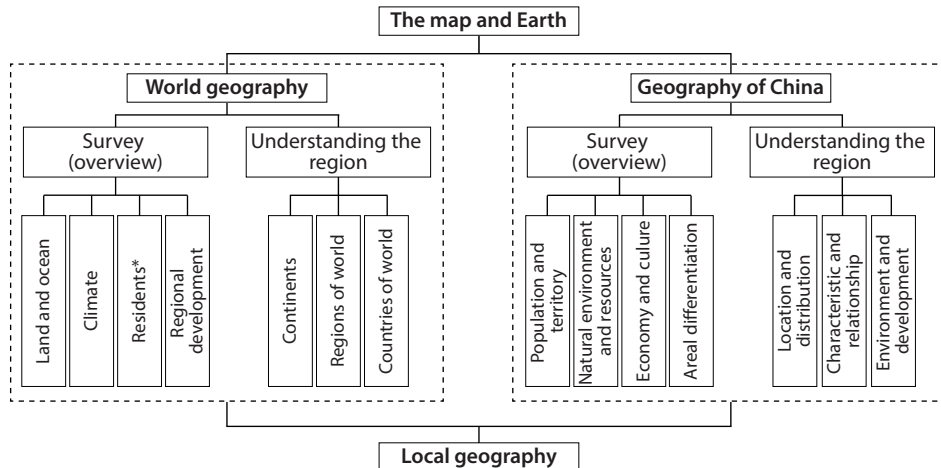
The map and Earth

World geography

Survey (overview)

Land and ocean

Climate

Residents*

Regional development

Understanding the region

Continents

Regions of world

Countries of world

Geography of China

Survey (overview)

Population and territory

Natural environment and resources

Economy and culure

Areal differentiation

Understanding the region

Location and distribution

Characteristic and relationship

Environment and development

Local geography